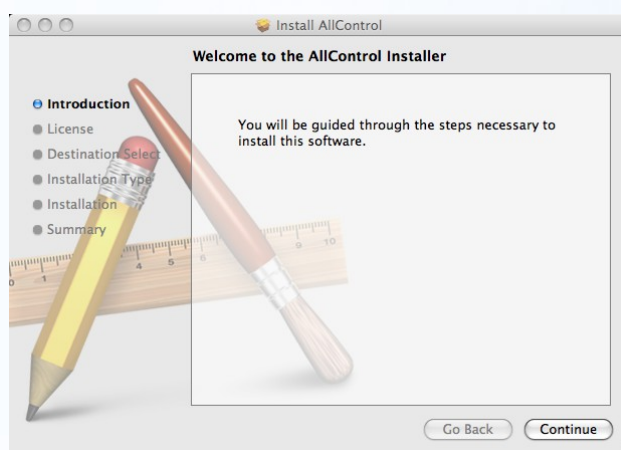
Install AllControl

Welcome to the AllControl Installer

Introduction
License
Destination Select
Installation Type
Installation
Summary

0 1 4 5 6 9 10

You will be guided through the steps necessary to install this software.

Go Back
Continue